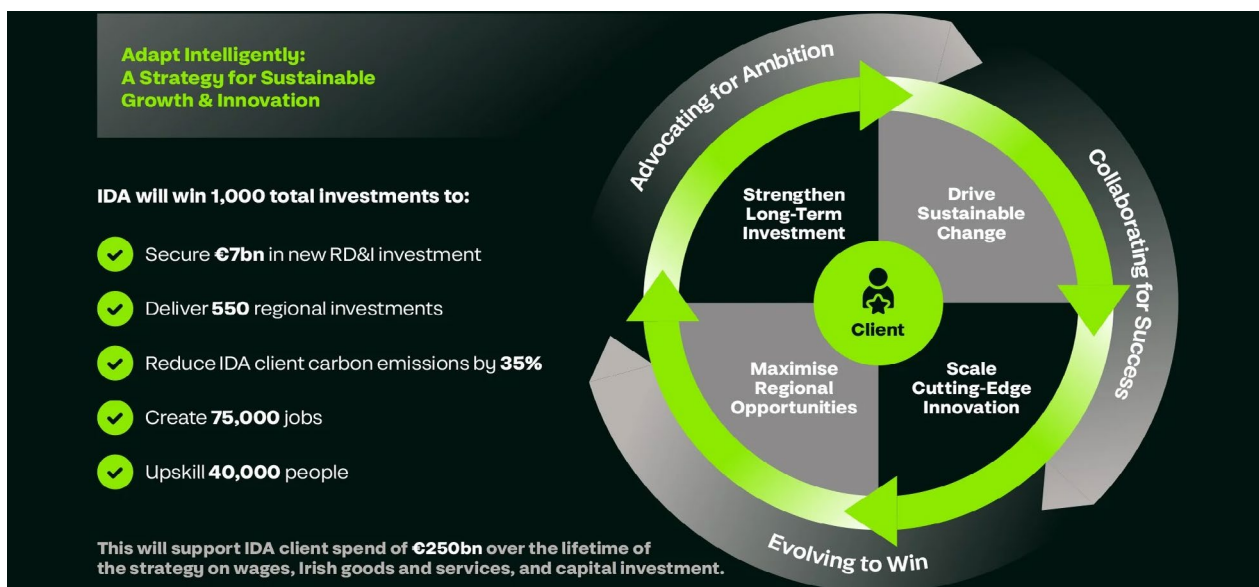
Adapt Intelligently: A Strategy for Sustainable Growth & Innovation

IDA will win 1,000 total investments to:

Secure **€7bn** in new RD&I investment

Deliver **550** regional investments

Reduce IDA client carbon emissions by **35%**

Create **75,000** jobs

Upskill **40,000** people

This will support IDA client spend of €250bn over the lifetime of the strategy on wages, Irish goods and services, and capital investment.

Advocating for Ambition

Collaborating for Success

Evolving to Win

Strengthen Long-Term Investment

Drive Sustainable Change

Client

Maximise Regional Opportunities

Scale Cutting-Edge Innovation